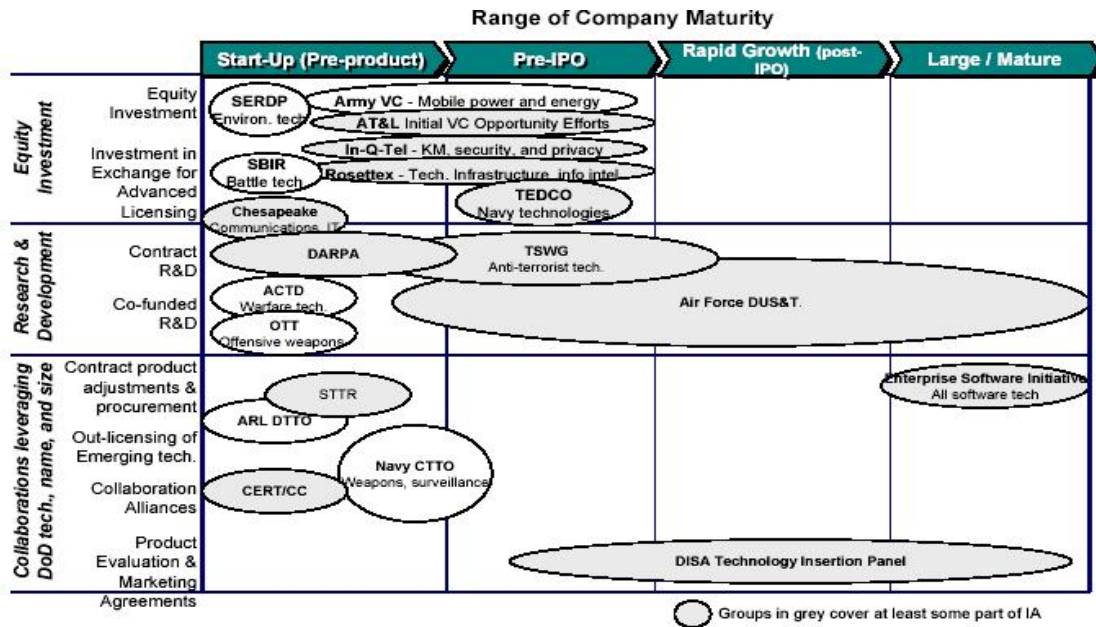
Range of Company Maturity

Start-Up (Pre-product)
Pre-IPO
Rapid Growth (post-IPO)
Large / Mature

Equity Investment

Equity Investment
Investment in Exchange for Advanced Licensing

SERDP Environ. tech
Army VC - Mobile power and energy
AT&L Initial VC Opportunity Efforts
In-Q-Tel - KM, security, and privacy
SBIR Battle tech
Rosettex - Tech. Infrastructure, info intel
TEDCO Navy technologies
Chesapeake Communications, IT

Research & Development

Contract R&D
Co-funded R&D

DARPA
TSWG Anti-terrorist tech.
ACTD Warfare tech.
Air Force DUS&T
OTT Offensive weapons

Collaborations leveraging DoD tech., name, and size

Contract product adjustments & procurement
Out-licensing of Emerging tech.
Collaboration Alliances
Product Evaluation & Marketing Agreements

STTR
ARL DTTO
Enterprise Software Initiative All software tech
Navy CTTO Weapons, surveillance
CERT/CC
DISA Technology Insertion Panel

Groups in grey cover at least some part of IA